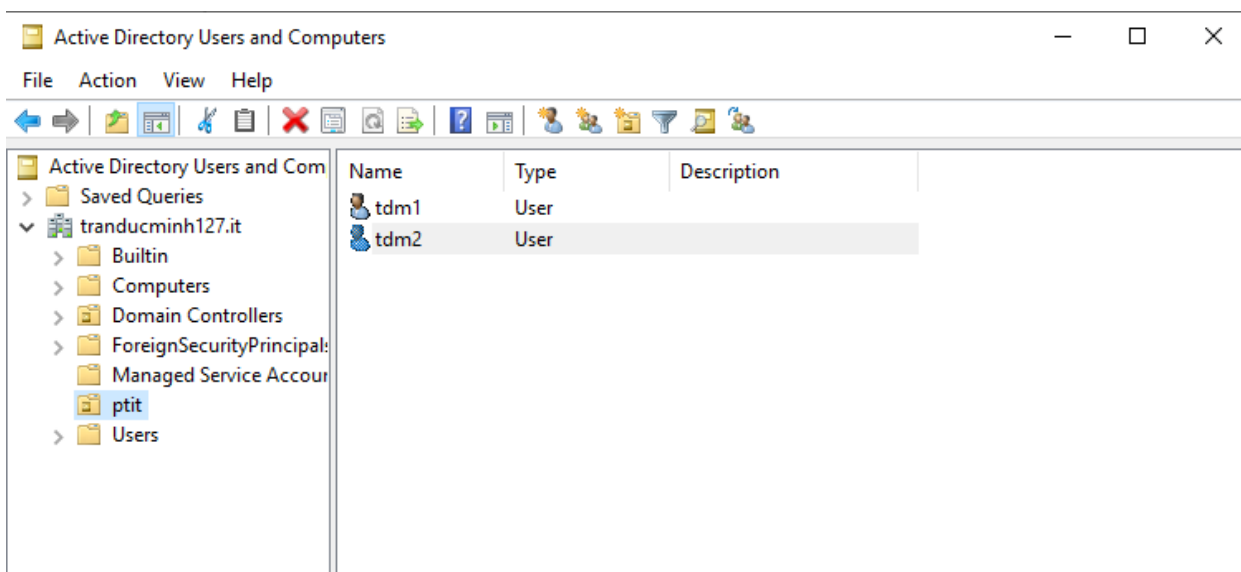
Active Directory Users and Computers

File Action View Help

Active Directory Users and Com
Saved Queries
tranducminh127.it
Builtin
Computers
Domain Controllers
ForeignSecurityPrincipals
Managed Service Accour
ptit
Users

| Name | Type | Description |
|---|---|---|
| tdm1 | User | |
| tdm2 | User | |